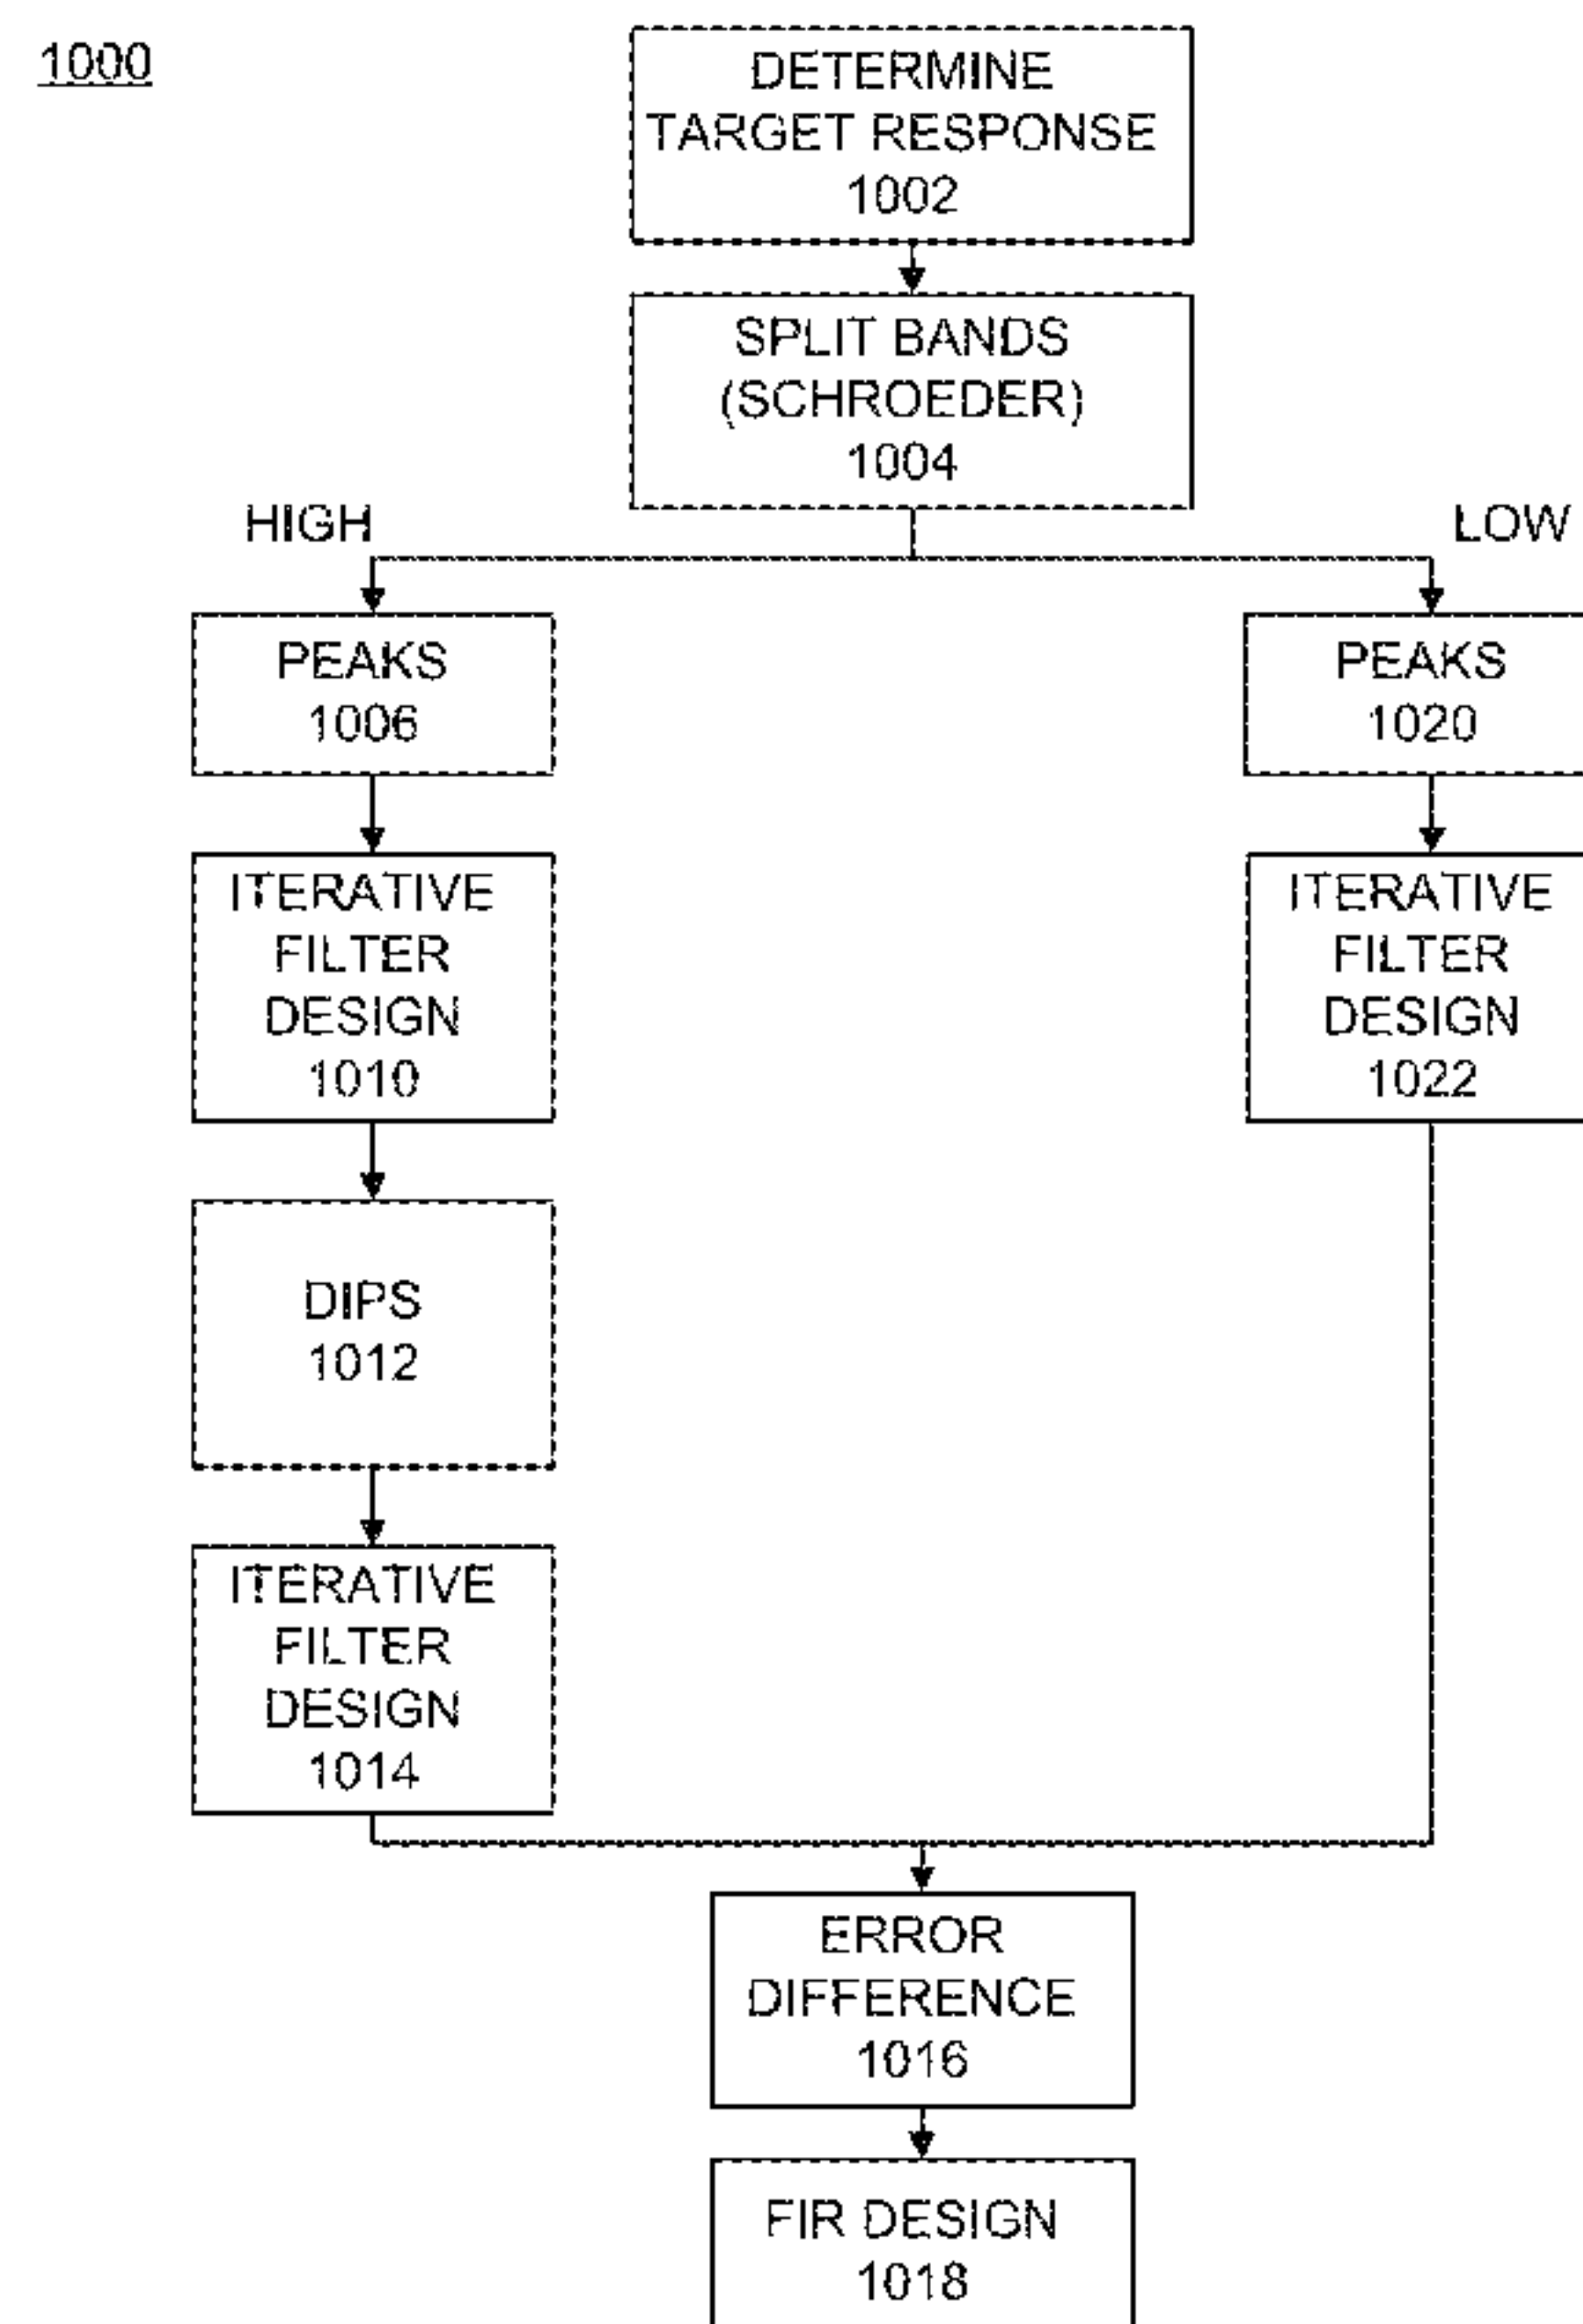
1000

DETERMINE TARGET RESPONSE 1002

SPLIT BANDS (SCHROEDER) 1004

HIGH

LOW

PEAKS 1006

ITERATIVE FILTER DESIGN 1010

DIPS 1012

ITERATIVE FILTER DESIGN 1014

PEAKS 1020

ITERATIVE FILTER DESIGN 1022

ERROR DIFFERENCE 1016

FIR DESIGN 1018